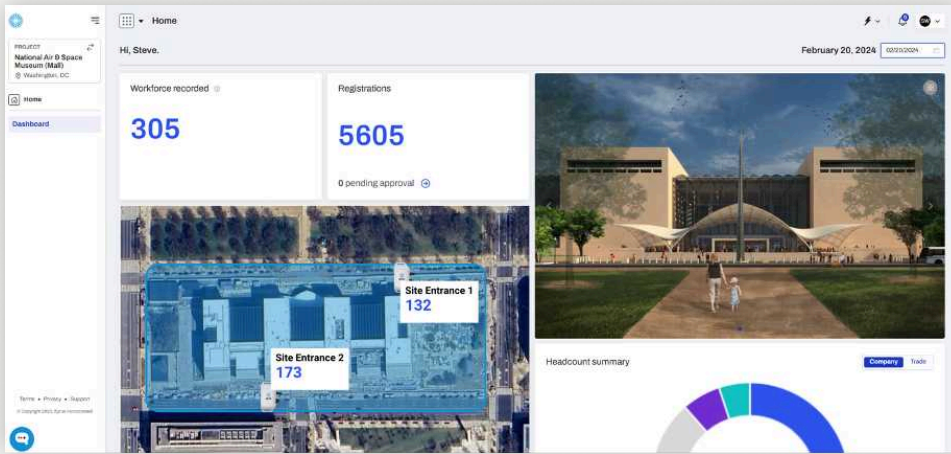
Home

PROJECT
National Air & Space Museum (Mall)
Washington, DC

Home

Dashboard

Terms • Privacy • Support
© Copyright 2024 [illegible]

Hi, Steve.

February 20, 2024 02/20/2024

Workforce recorded

305

Registrations

5605

0 pending approval

Site Entrance 1
132

Site Entrance 2
173

Headcount summary

Company Trade